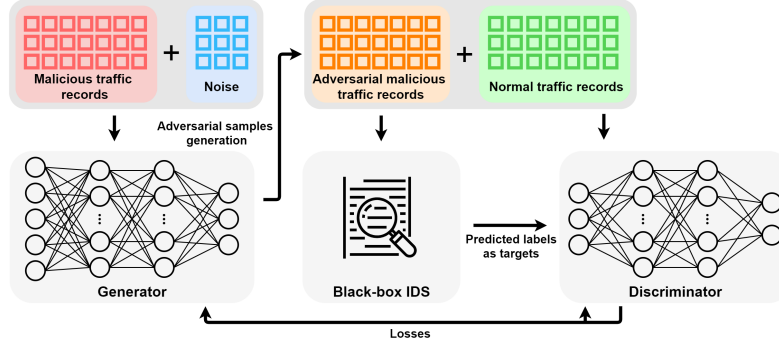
Malicious traffic records

+

Noise

Adversarial samples generation

Adversarial malicious traffic records

+

Normal traffic records

Generator

Black-box IDS

Predicted labels as targets

Discriminator

Losses